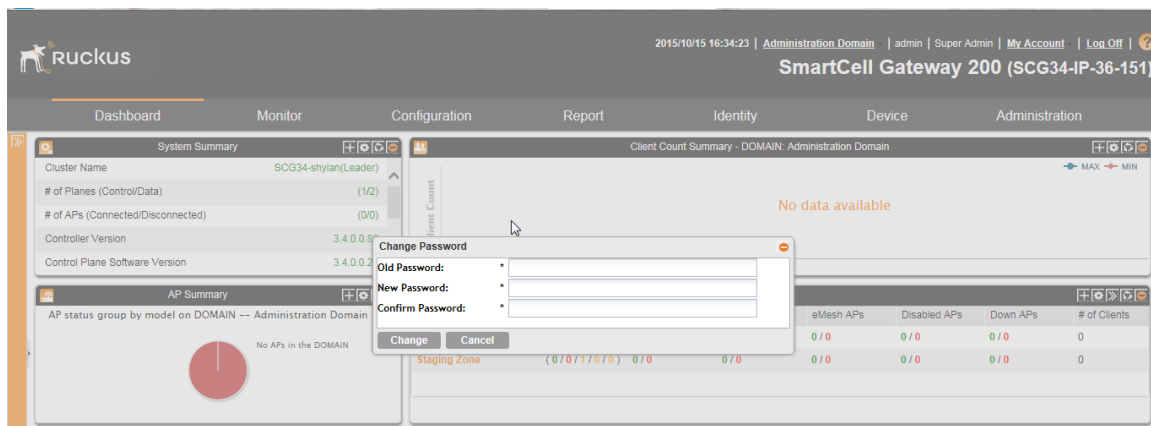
Ruckus

2015/10/15 16:34:23 | Administration Domain | admin | Super Admin | My Account | Log Off | ?

SmartCell Gateway 200 (SCG34-IP-36-151)

Dashboard Monitor Configuration Report Identity Device Administration

System Summary

| Cluster Name | SCG34-shyian(Leader) |
|---|---|
| # of Planes (Control/Data) | (1/2) |
| # of APs (Connected/Disconnected) | (0/0) |
| Controller Version | 3.4.0.0.8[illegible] |
| Control Plane Software Version | 3.4.0.0.2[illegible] |

Client Count Summary - DOMAIN: Administration Domain

MAX MIN

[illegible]ient Count

No data available

AP Summary

AP status group by model on DOMAIN –– Administration Domain

No APs in the DOMAIN

Change Password

Old Password: *

New Password: *

Confirm Password: *

Change Cancel

| | | | eMesh APs | Disabled APs | Down APs | # of Clients |
|---|---|---|---|---|---|---|
| | | | 0 / 0 | 0 / 0 | 0 / 0 | 0 |
| Staging Zone | ( 0 / 0 / 1 / 0 / 0 ) 0 / 0 | 0 / 0 | 0 / 0 | 0 / 0 | 0 / 0 | 0 |